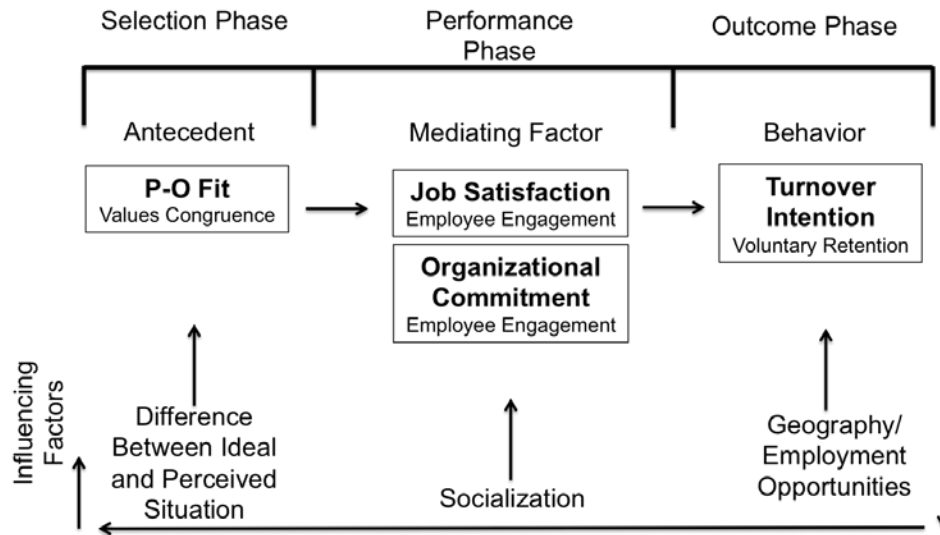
Selection Phase

Performance Phase

Outcome Phase

Antecedent

Mediating Factor

Behavior

P-O Fit
Values Congruence

Job Satisfaction
Employee Engagement

Organizational Commitment
Employee Engagement

Turnover Intention
Voluntary Retention

Influencing Factors

Difference Between Ideal and Perceived Situation

Socialization

Geography/ Employment Opportunities